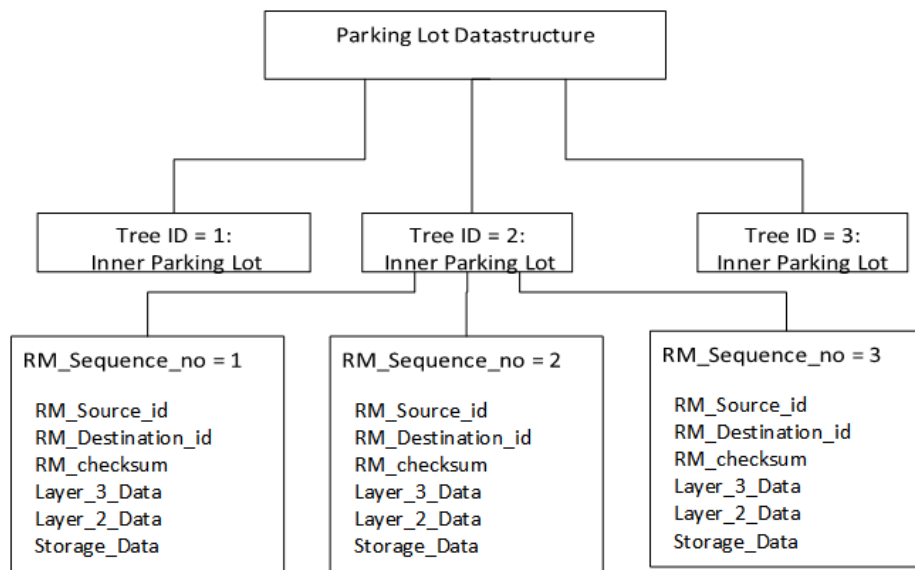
Parking Lot Datastructure

Tree ID = 1:
Inner Parking Lot

Tree ID = 2:
Inner Parking Lot

Tree ID = 3:
Inner Parking Lot

RM_Sequence_no = 1

RM_Source_id
RM_Destination_id
RM_checksum
Layer_3_Data
Layer_2_Data
Storage_Data

RM_Sequence_no = 2

RM_Source_id
RM_Destination_id
RM_checksum
Layer_3_Data
Layer_2_Data
Storage_Data

RM_Sequence_no = 3

RM_Source_id
RM_Destination_id
RM_checksum
Layer_3_Data
Layer_2_Data
Storage_Data